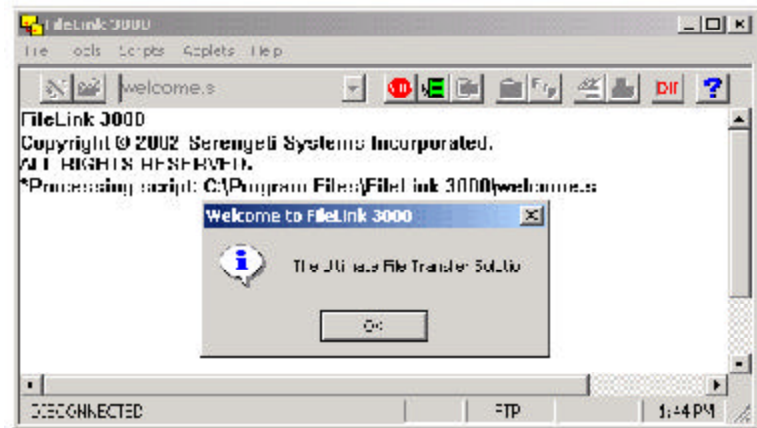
FileLink 3000

File Tools Scripts Applets Help

welcome.s

DIR

?

FileLink 3000

Copyright © 2002 Serengeti Systems Incorporated.

ALL RIGHTS RESERVED.

*Processing script: C:\Program Files\FileLink 3000\welcome.s

Welcome to FileLink 3000

The Ultimate File Transfer Solutio

Ok

DISCONNECTED

FTP

1:44 PM